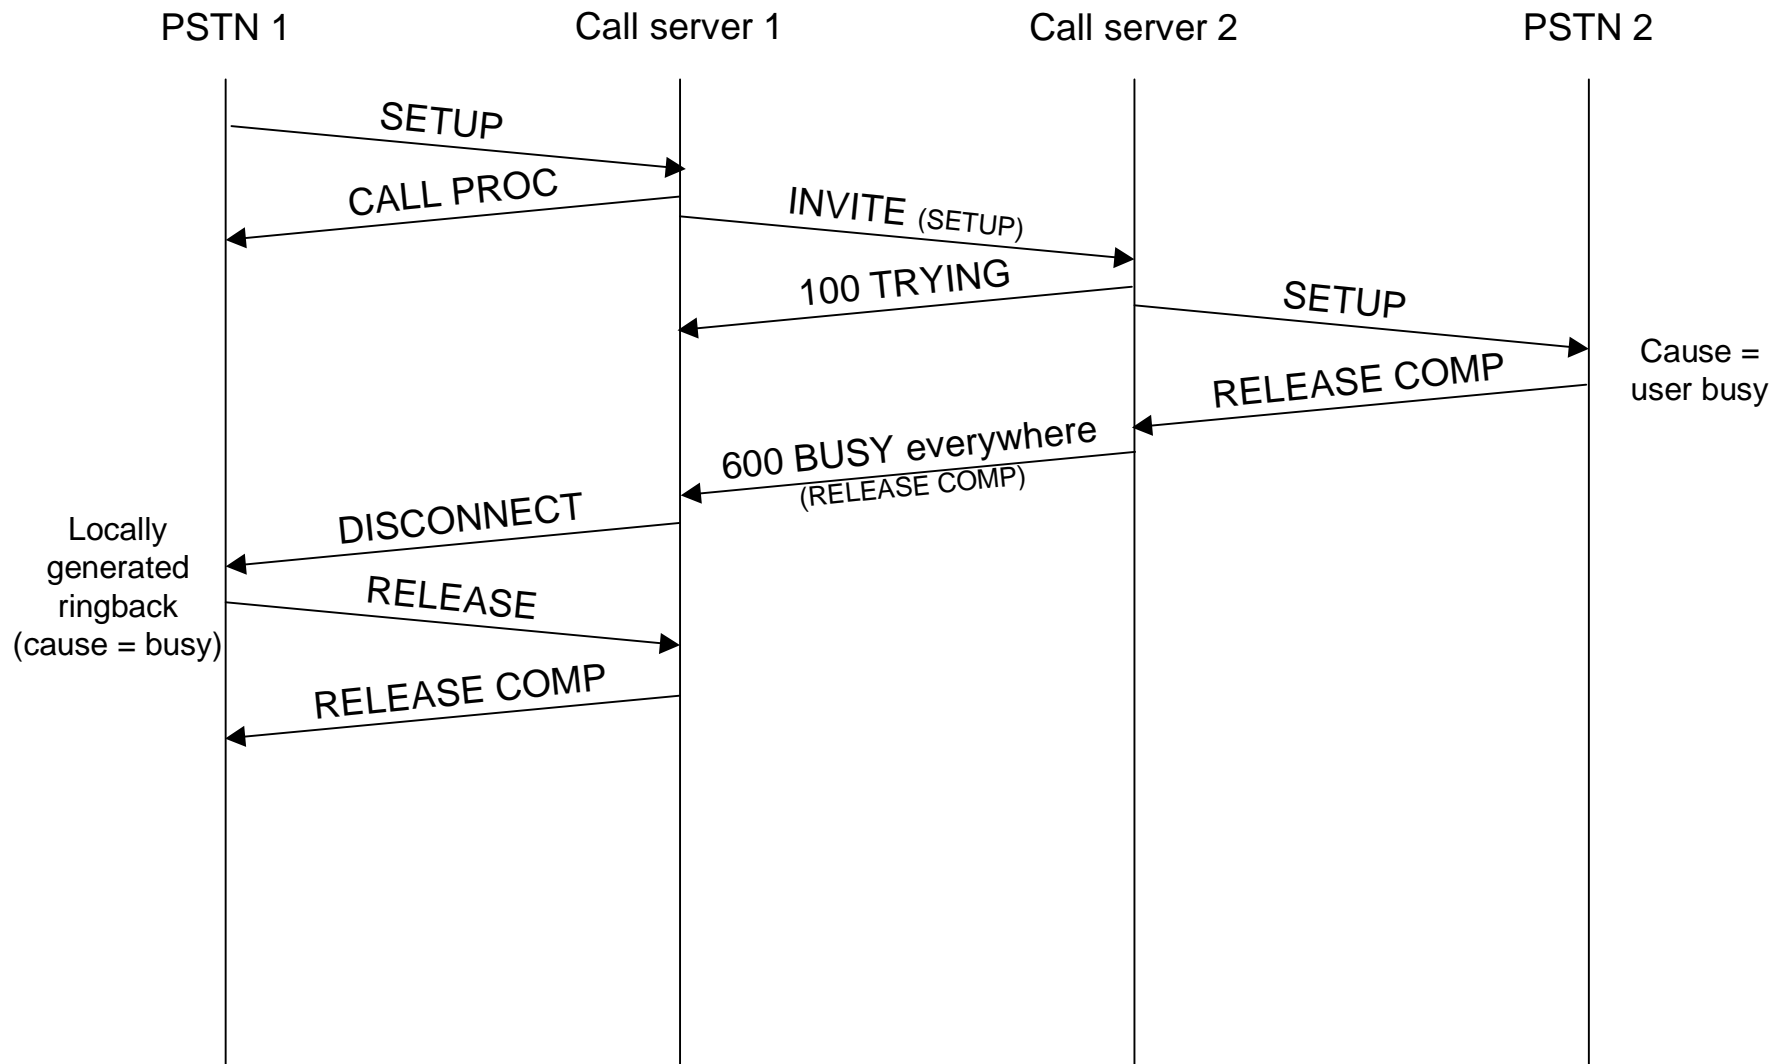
PSTN 1

Call server 1

Call server 2

PSTN 2

SETUP

CALL PROC

INVITE (SETUP)

100 TRYING

SETUP

Cause = user busy

RELEASE COMP

600 BUSY everywhere (RELEASE COMP)

Locally generated ringback (cause = busy)

DISCONNECT

RELEASE

RELEASE COMP